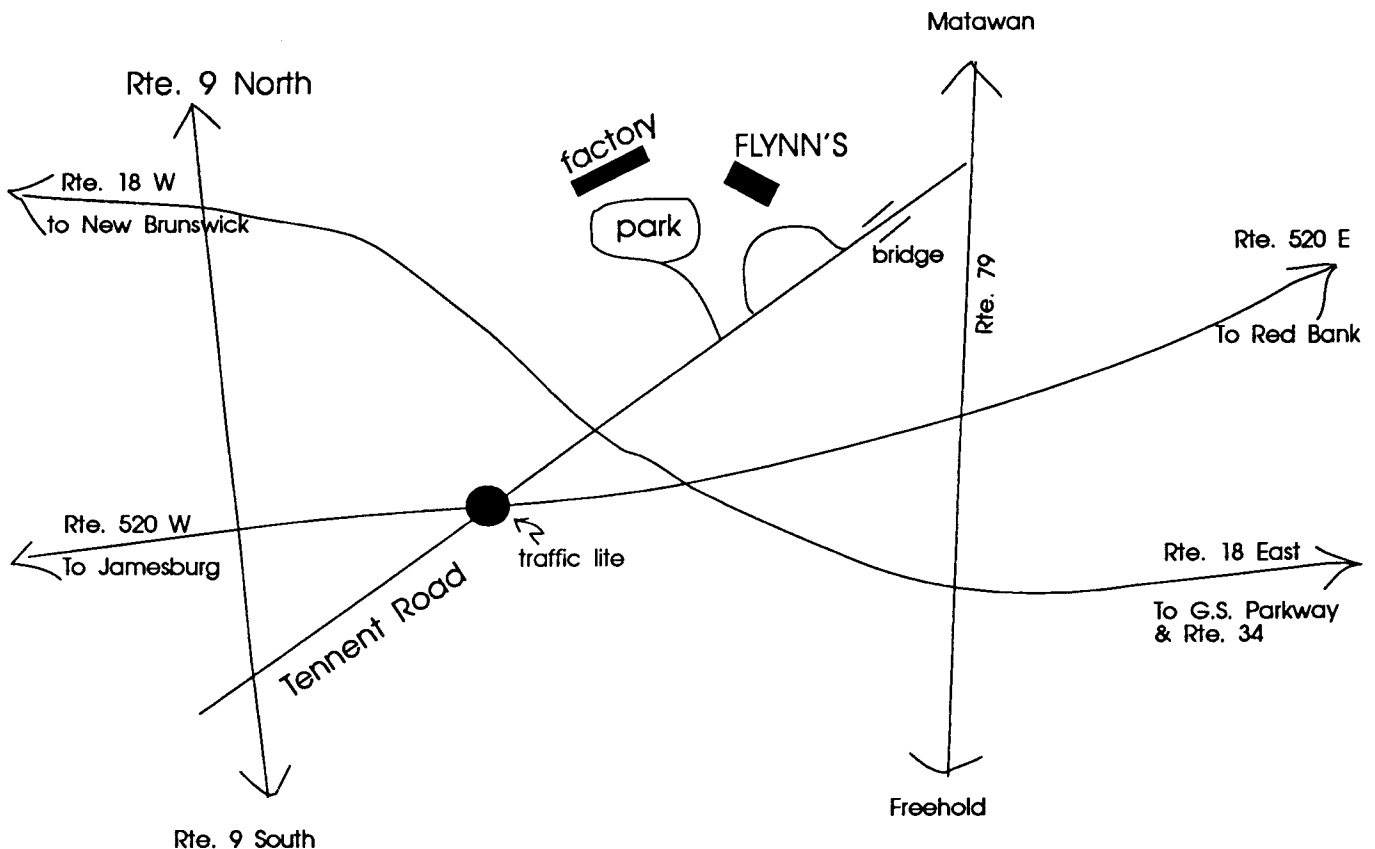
Matawan

Rte. 9 North

factory

FLYNN'S

Rte. 18 W
to New Brunswick

park

bridge

Rte. 79

Rte. 520 E
To Red Bank

Rte. 520 W
To Jamesburg

traffic lite

Tennent Road

Rte. 18 East
To G.S. Parkway & Rte. 34

Freehold

Rte. 9 South